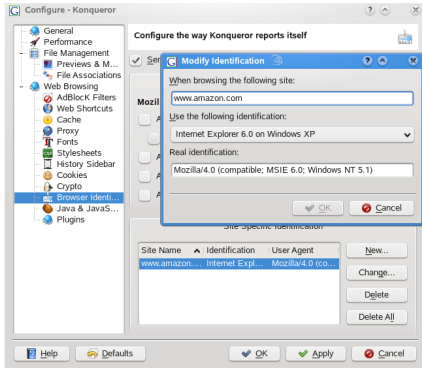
Configure - Konqueror

General
Performance
File Management
Previews & M...
File Associations
Web Browsing
AdBlocK Filters
Web Shortcuts
Cache
Proxy
Fonts
Stylesheets
History Sidebar
Cookies
Crypto
Browser Identi...
Java & JavaS...
Plugins

Configure the way Konqueror reports itself

Sen

Mozil

A

A

A

A

Site Specific Identification

| Site Name | Identification | User Agent |
|---|---|---|
| www.amazon.... | Internet Expl... | Mozilla/4.0 (co... |

New...
Change...
Delete
Delete All

Modify Identification

When browsing the following site:
www.amazon.com

Use the following identification:
Internet Explorer 6.0 on Windows XP

Real identification:
Mozilla/4.0 (compatible; MSIE 6.0; Windows NT 5.1)

OK
Cancel

Help
Defaults
OK
Apply
Cancel